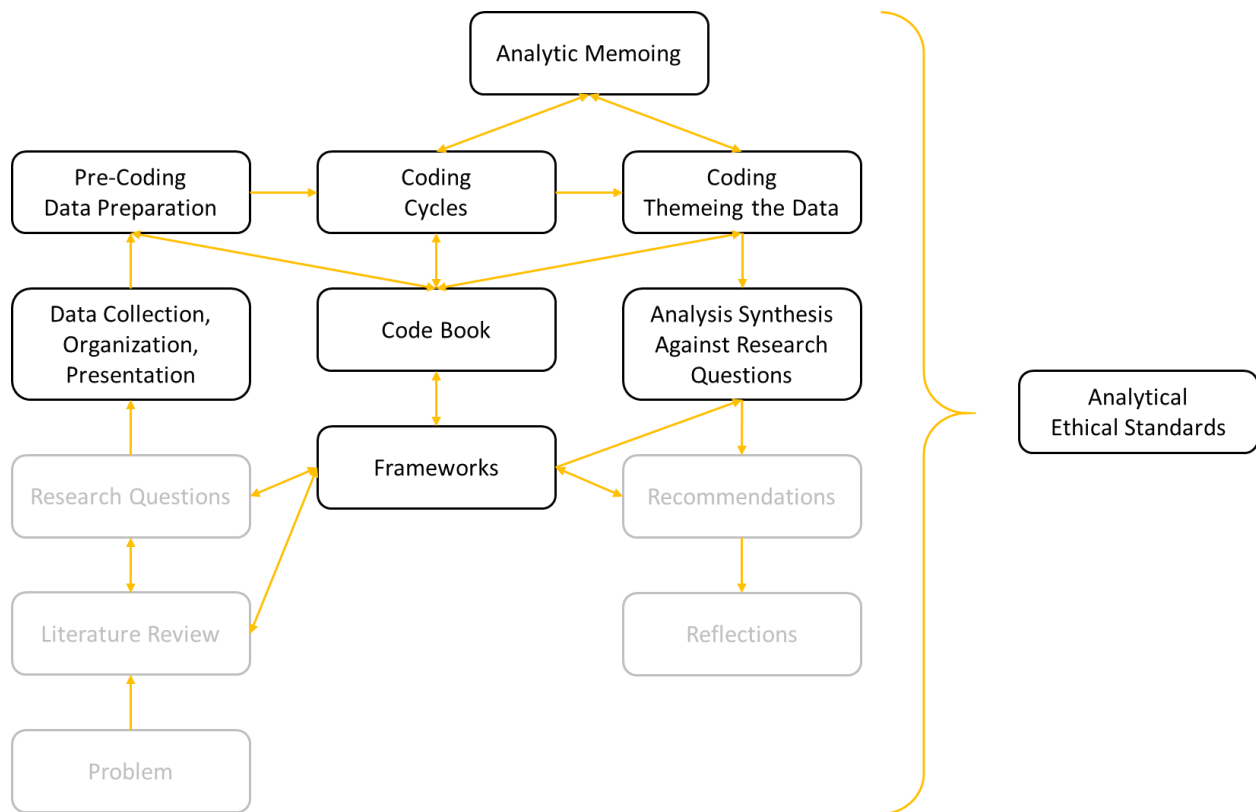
Analytic Memoing

Pre-Coding
Data Preparation

Coding
Cycles

Coding
Themeing the Data

Data Collection,
Organization,
Presentation

Code Book

Analysis Synthesis
Against Research
Questions

Analytical
Ethical Standards

Research Questions

Frameworks

Recommendations

Literature Review

Reflections

Problem